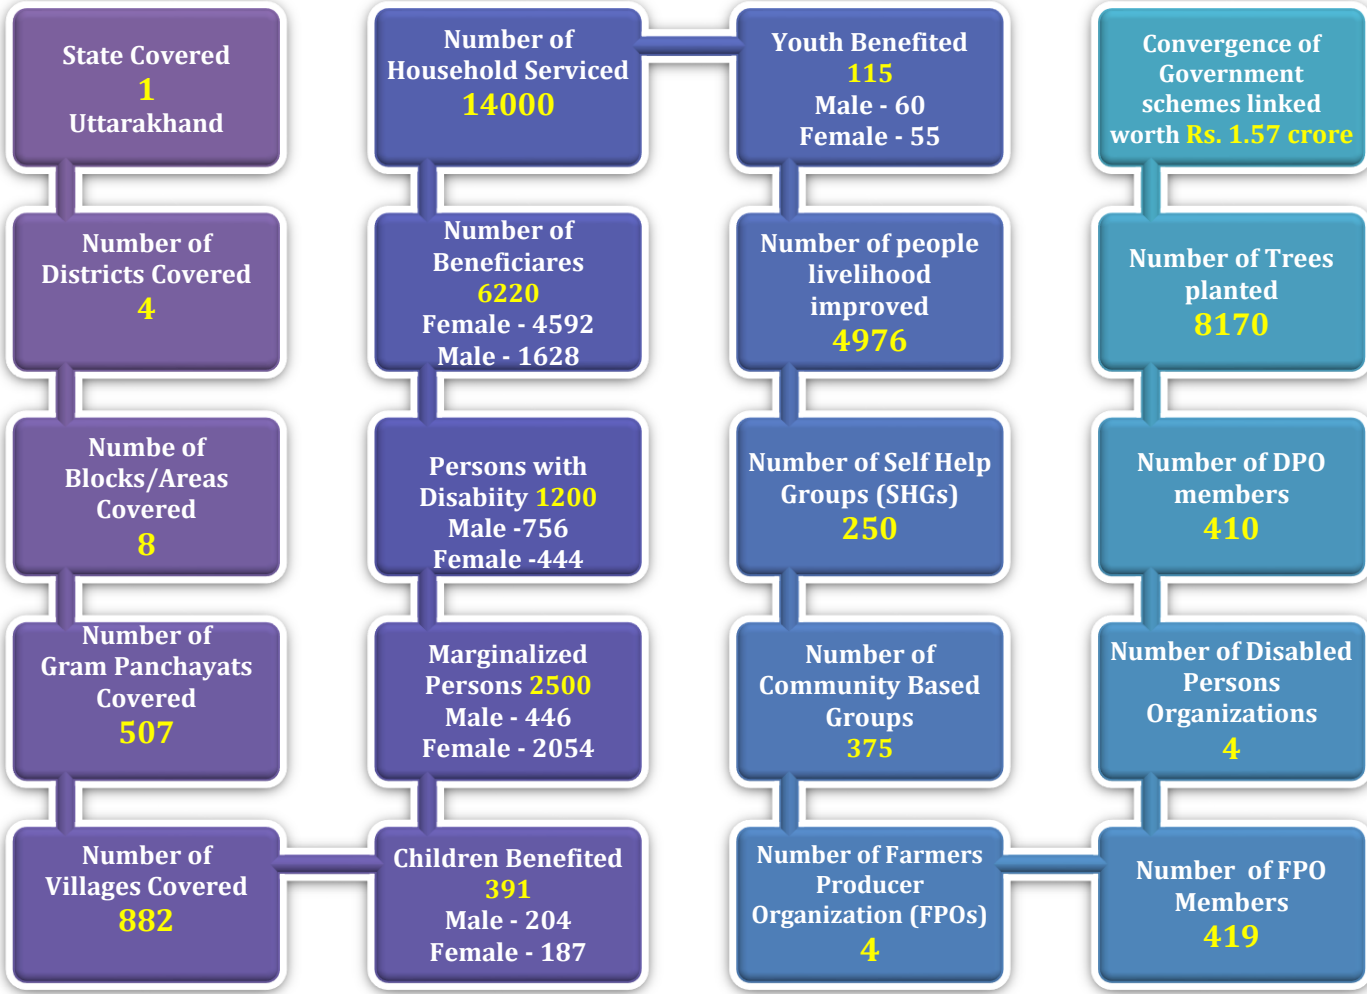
State Covered
1
Uttarakhand

Number of Districts Covered
4

Numbe of Blocks/Areas Covered
8

Number of Gram Panchayats Covered
507

Number of Villages Covered
882

Children Benefited
391
Male - 204
Female - 187

Marginalized Persons 2500
Male - 446
Female - 2054

Persons with Disabiity 1200
Male -756
Female -444

Number of Beneficiares
6220
Female - 4592
Male - 1628

Number of Household Serviced
14000

Youth Benefited
115
Male - 60
Female - 55

Number of people livelihood improved
4976

Number of Self Help Groups (SHGs)
250

Number of Community Based Groups
375

Number of Farmers Producer Organization (FPOs)
4

Number of FPO Members
419

Number of Disabled Persons Organizations
4

Number of DPO members
410

Number of Trees planted
8170

Convergence of Government schemes linked worth Rs. 1.57 crore